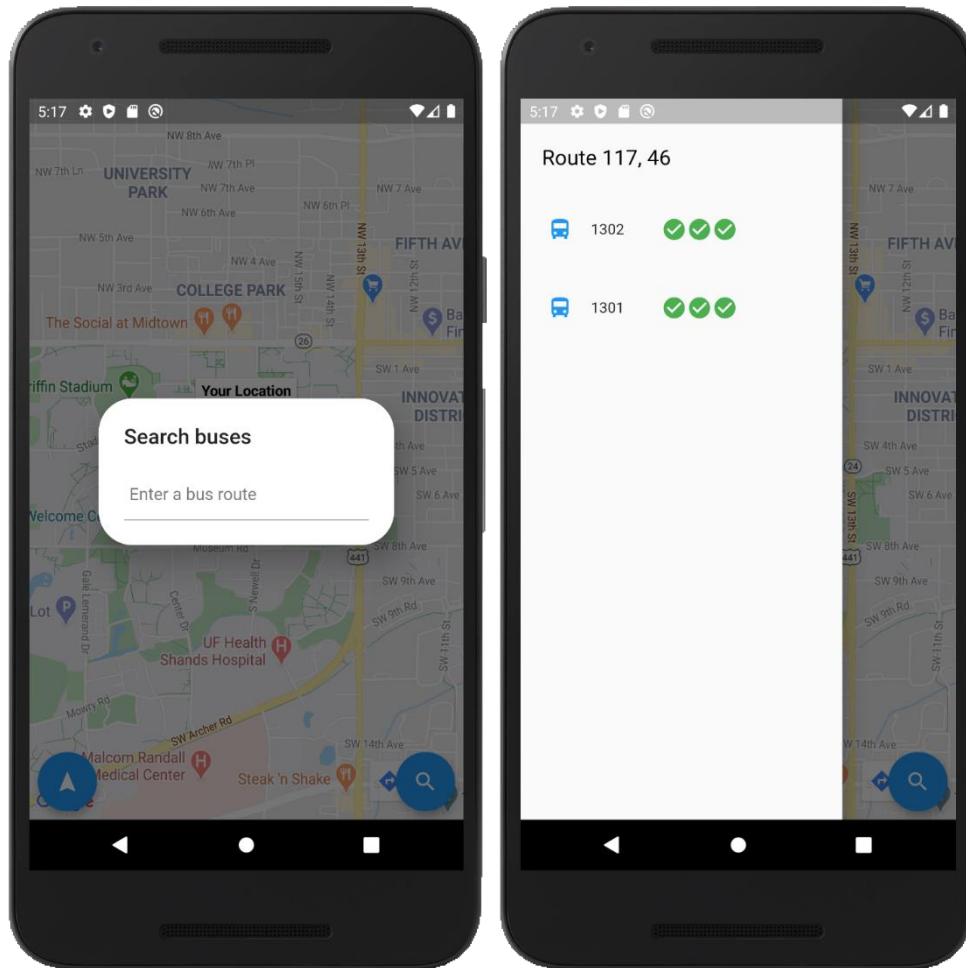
5:17

NW 8th Ave
NW 7th Ln
UNIVERSITY PARK
NW 7th Pl
NW 7th Ave
NW 6th Ave
NW 7 Ave
NW 6th Pl
NW 5th Ave
FIFTH AV
NW 4 Ave
NW 3rd Ave
COLLEGE PARK
NW 15th St
NW 14th St
NW 13th St
NW 12th St
The Social at Midtown
26
SW 1 Ave
iffin Stadium
Your Location
INNOVAT DISTRI

Search buses

Enter a bus route

Welcome C
Museum Rd
441
SW 8th Ave
SW 9th Ave
SW 9th Rd
Lot
Gale Lemerand Dr
Center Dr
S Newell Dr
UF Health Shands Hospital
SW 11th St
Mowry Rd
SW Archer Rd
SW 14th Ave
Malcom Randall Medical Center
Steak 'n Shake

5:17

Route 117, 46

1302

1301

NW 7 Ave
FIFTH AV
NW 13th St
NW 12th St
SW 1 Ave
INNOVAT DISTRI
SW 4th Ave
24
SW 5 Ave
SW 6 Ave
SW 13th St
SW 8th Ave
441
SW 9th Ave
SW 9th Rd
SW 11th St
W 14th Ave